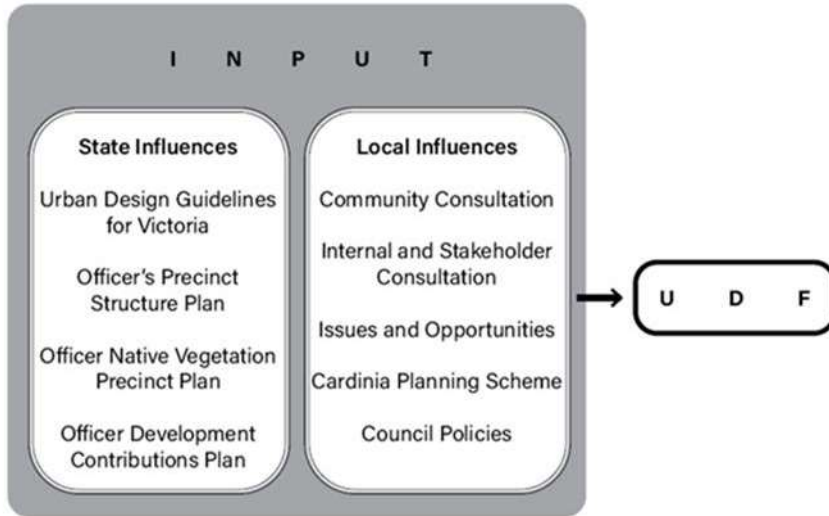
I N P U T

State Influences

Urban Design Guidelines for Victoria

Officer's Precinct Structure Plan

Officer Native Vegetation Precinct Plan

Officer Development Contributions Plan

Local Influences

Community Consultation

Internal and Stakeholder Consultation

Issues and Opportunities

Cardinia Planning Scheme

Council Policies

U D F